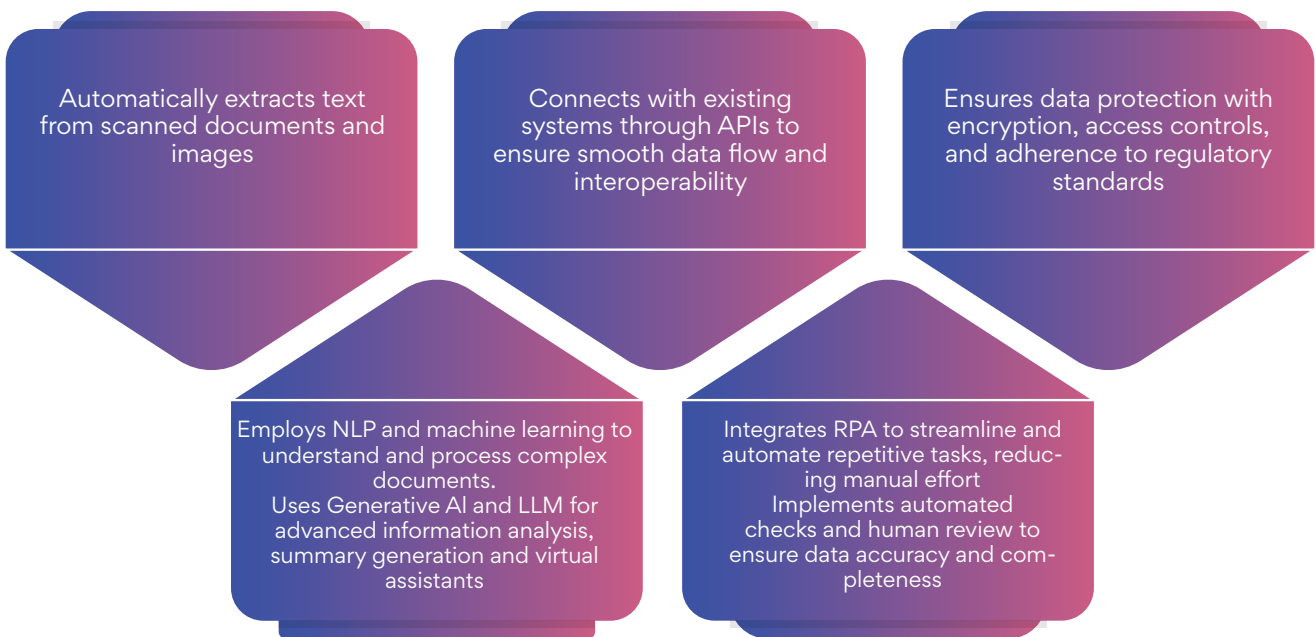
Automatically extracts text from scanned documents and images

Connects with existing systems through APIs to ensure smooth data flow and interoperability

Ensures data protection with encryption, access controls, and adherence to regulatory standards

Employs NLP and machine learning to understand and process complex documents.
Uses Generative AI and LLM for advanced information analysis, summary generation and virtual assistants

Integrates RPA to streamline and automate repetitive tasks, reducing manual effort
Implements automated checks and human review to ensure data accuracy and completeness